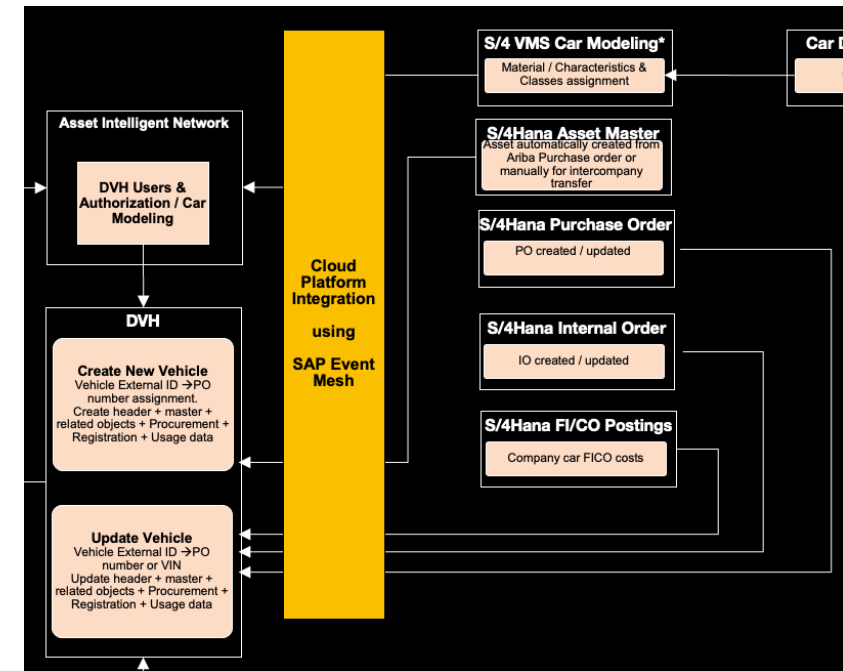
S/4 VMS Car Modeling*

Material / Characteristics & Classes assignment

Car D

Asset Intelligent Network

DVH Users & Authorization / Car Modeling

S/4Hana Asset Master

Asset automatically created from Ariba Purchase order or manually for intercompany transfer

S/4Hana Purchase Order

PO created / updated

Cloud Platform Integration

using

SAP Event Mesh

DVH

Create New Vehicle

Vehicle External ID →PO number assignment. Create header + master + related objects + Procurement + Registration + Usage data

S/4Hana Internal Order

IO created / updated

S/4Hana FI/CO Postings

Company car FICO costs

Update Vehicle

Vehicle External ID →PO number or VIN Update header + master + related objects + Procurement + Registration + Usage data